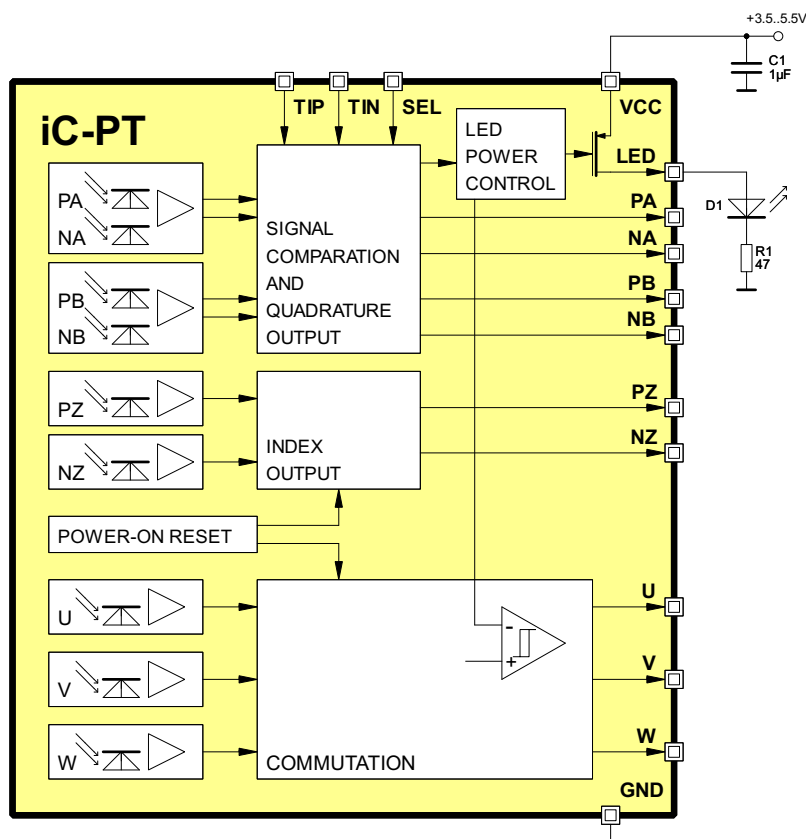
+3.5..5.5V

C1
1µF

iC-PT

TIP
TIN
SEL

LED
POWER
CONTROL

VCC

LED

D1

R1
47

PA
NA

SIGNAL
COMPARATION
AND
QUADRATURE
OUTPUT

PA
NA
PB
NB

PB
NB

PZ
NZ

INDEX
OUTPUT

PZ
NZ

POWER-ON RESET

U
V
W

-
+

COMMUTATION

U
V
W

GND